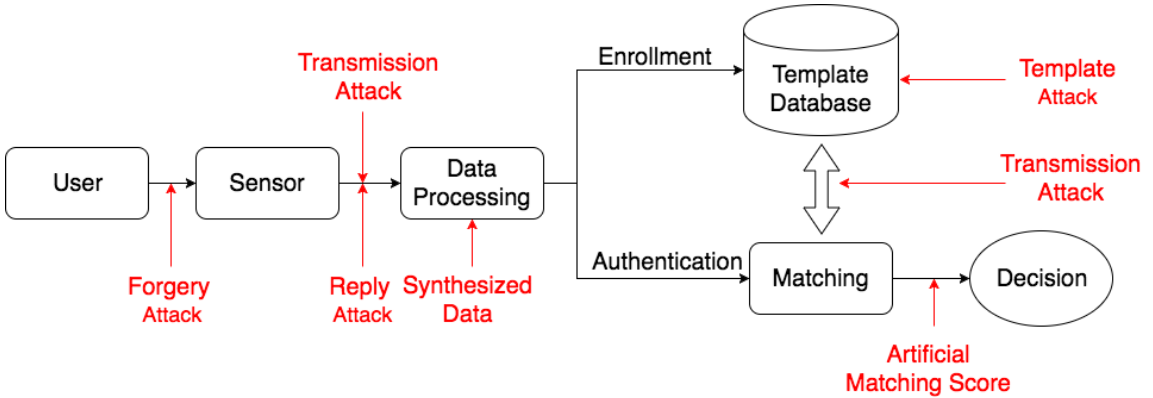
Transmission Attack

Enrollment

Template Database

Template Attack

User

Sensor

Data Processing

Transmission Attack

Authentication

Matching

Decision

Forgery Attack

Reply Attack

Synthesized Data

Artificial Matching Score